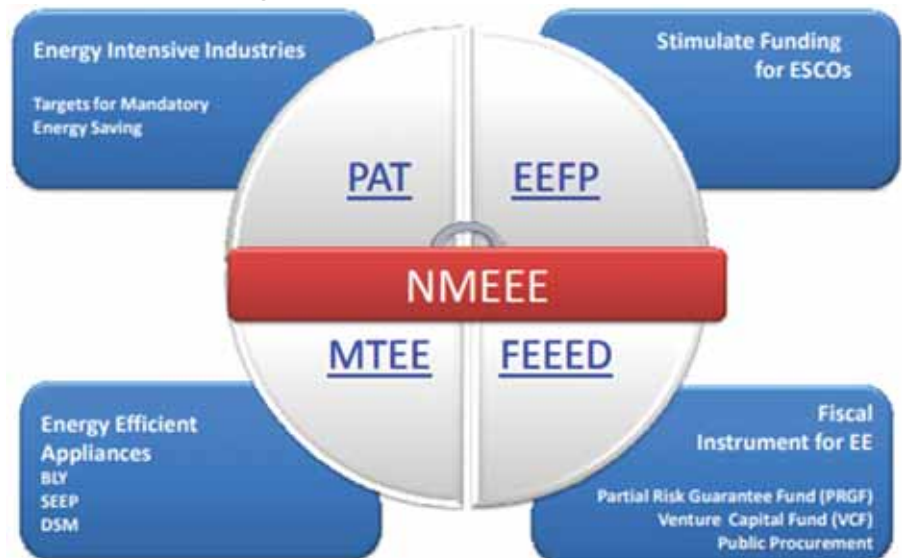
Energy Intensive Industries

Targets for Mandatory Energy Saving

Stimulate Funding for ESCOs

PAT

EEFP

NMEEE

MTEE

FEEED

Energy Efficient Appliances
BLY
SEEP
DSM

Fiscal Instrument for EE

Partial Risk Guarantee Fund (PRGF)
Venture Capital Fund (VCF)
Public Procurement